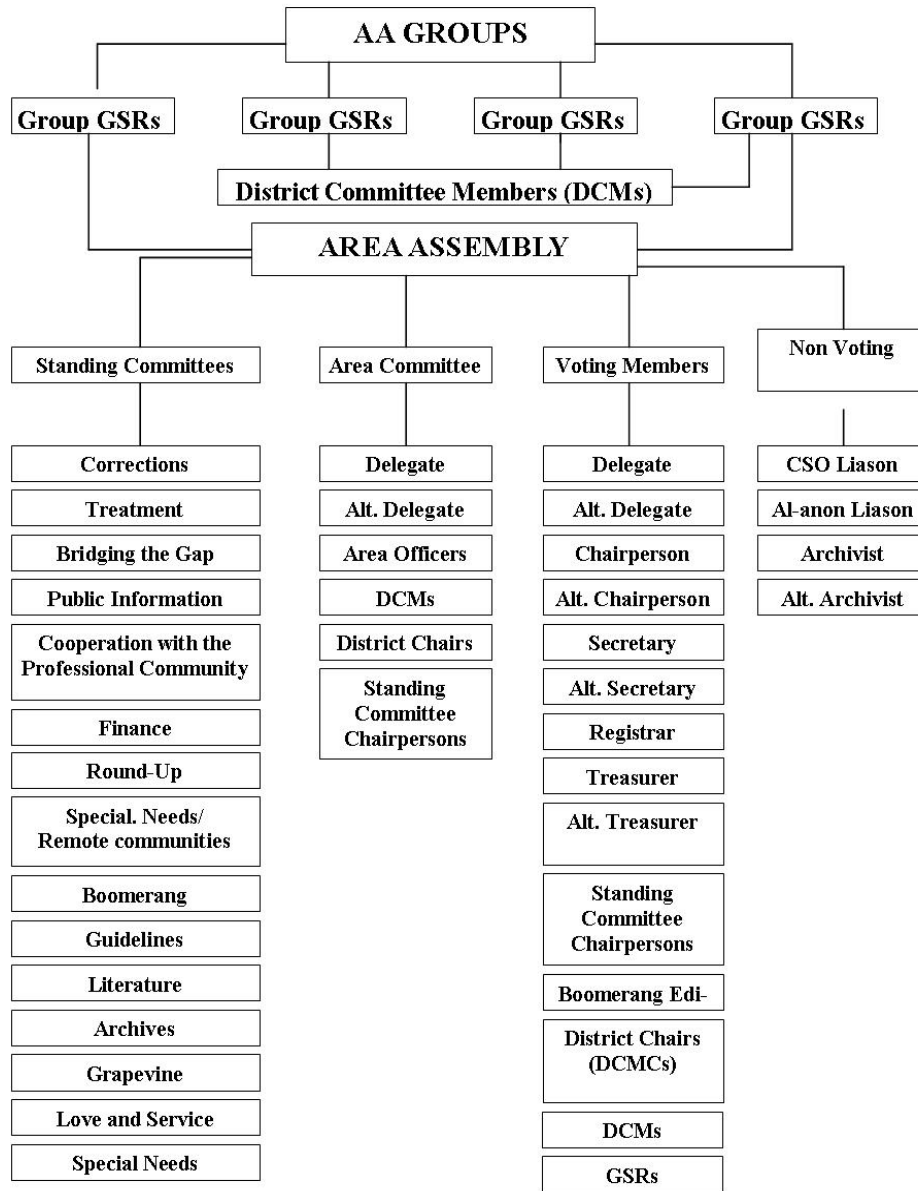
AA GROUPS

Group GSRs

Group GSRs

Group GSRs

Group GSRs

District Committee Members (DCMs)

AREA ASSEMBLY

Standing Committees

Corrections

Treatment

Bridging the Gap

Public Information

Cooperation with the Professional Community

Finance

Round-Up

Special. Needs/ Remote communities

Boomerang

Guidelines

Literature

Archives

Grapevine

Love and Service

Special Needs

Area Committee

Delegate

Alt. Delegate

Area Officers

DCMs

District Chairs

Standing Committee Chairpersons

Voting Members

Delegate

Alt. Delegate

Chairperson

Alt. Chairperson

Secretary

Alt. Secretary

Registrar

Treasurer

Alt. Treasurer

Standing Committee Chairpersons

Boomerang Edi-

District Chairs (DCMCs)

DCMs

GSRs

Non Voting

CSO Liason

Al-anon Liason

Archivist

Alt. Archivist